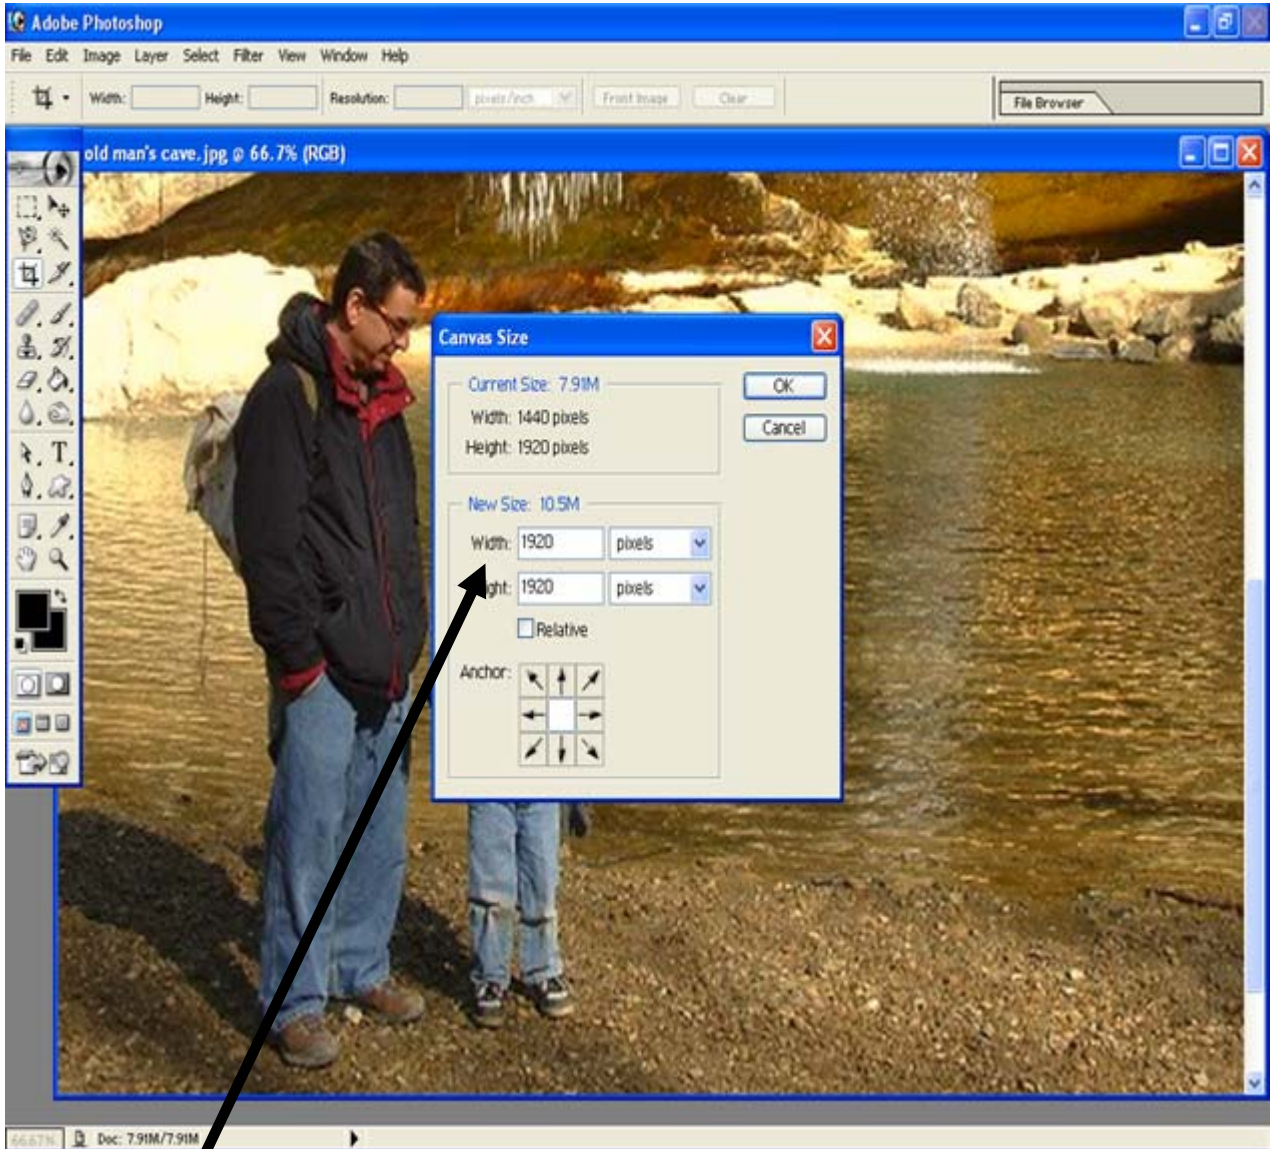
Adobe Photoshop

File Edit Image Layer Select Filter View Window Help

Width: Height: Resolution: pixels/inch Front Image Clear

File Browser

old man's cave.jpg @ 66.7% (RGB)

Canvas Size

Current Size: 7.91M
Width: 1440 pixels
Height: 1920 pixels

OK
Cancel

New Size: 10.5M
Width: 1920 pixels
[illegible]ght: 1920 pixels
Relative
Anchor:

66.67% Doc: 7.91M/7.91M